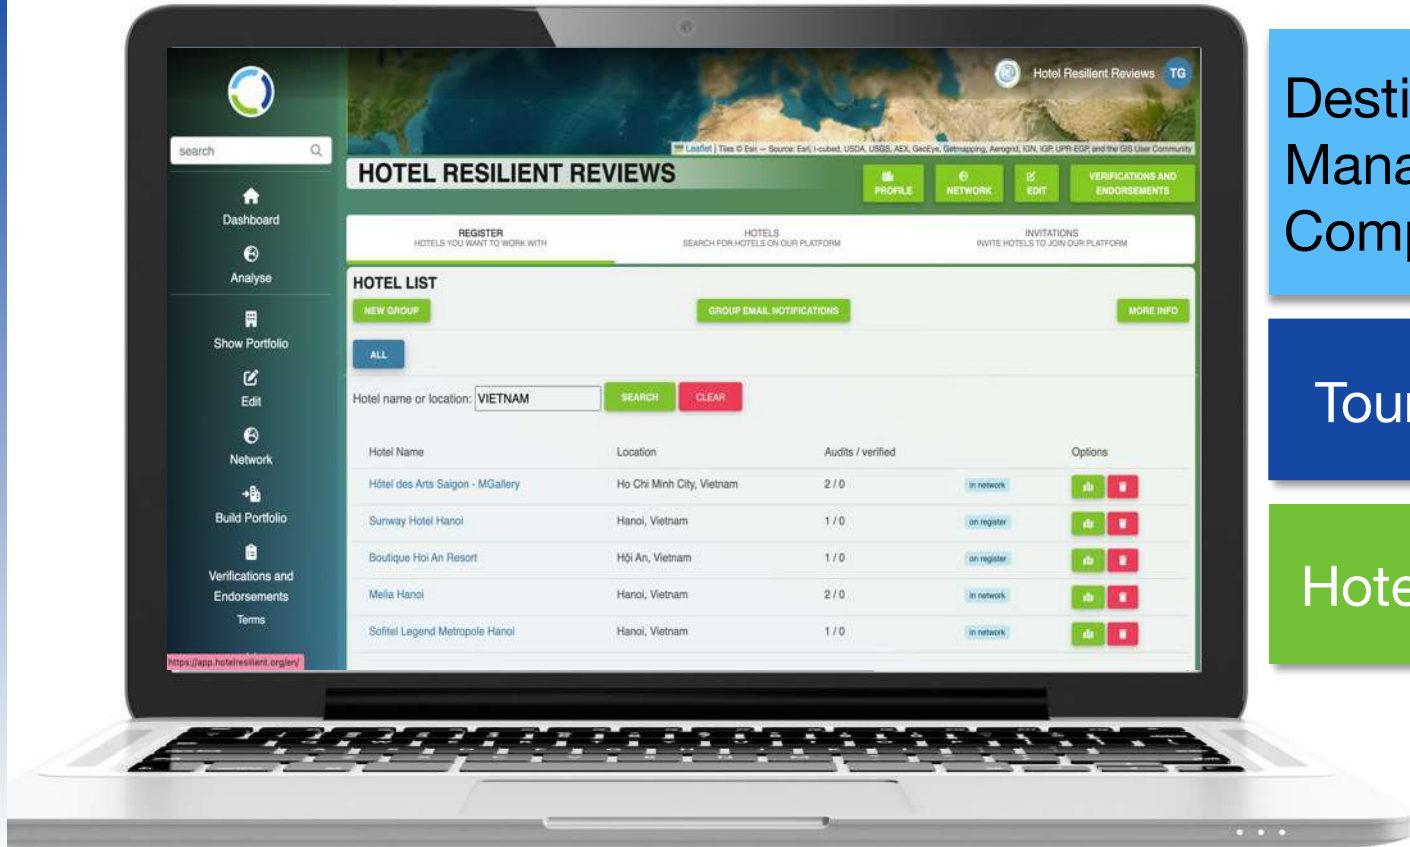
search

Dashboard

Analyse

Show Portfolio

Edit

Network

Build Portfolio

Verifications and Endorsements

Terms

https://app.hotelresilient.org/en/

Hotel Resilient Reviews TG

Leaflet | Tiles © Esri — Source: Esri, i-cubed, USDA, USGS, AEX, GeoEye, Getmapping, Aerogrid, IGN, IGP, UPR-EGP, and the GIS User Community

HOTEL RESILIENT REVIEWS

PROFILE NETWORK EDIT VERIFICATIONS AND ENDORSEMENTS

REGISTER
HOTELS YOU WANT TO WORK WITH

HOTELS
SEARCH FOR HOTELS ON OUR PLATFORM

INVITATIONS
INVITE HOTELS TO JOIN OUR PLATFORM

HOTEL LIST

NEW GROUP

GROUP EMAIL NOTIFICATIONS

MORE INFO

ALL

Hotel name or location: VIETNAM SEARCH CLEAR

| Hotel Name | Location | Audits / verified | | Options |
|---|---|---|---|---|
| Hôtel des Arts Saigon - MGallery | Ho Chi Minh City, Vietnam | 2 / 0 | in network | |
| Sunway Hotel Hanoi | Hanoi, Vietnam | 1 / 0 | on register | |
| Boutique Hoi An Resort | Hội An, Vietnam | 1 / 0 | on register | |
| Melia Hanoi | Hanoi, Vietnam | 2 / 0 | in network | |
| Sofitel Legend Metropole Hanoi | Hanoi, Vietnam | 1 / 0 | in network | |

Desti
Mana
Comp

Tour

Hote